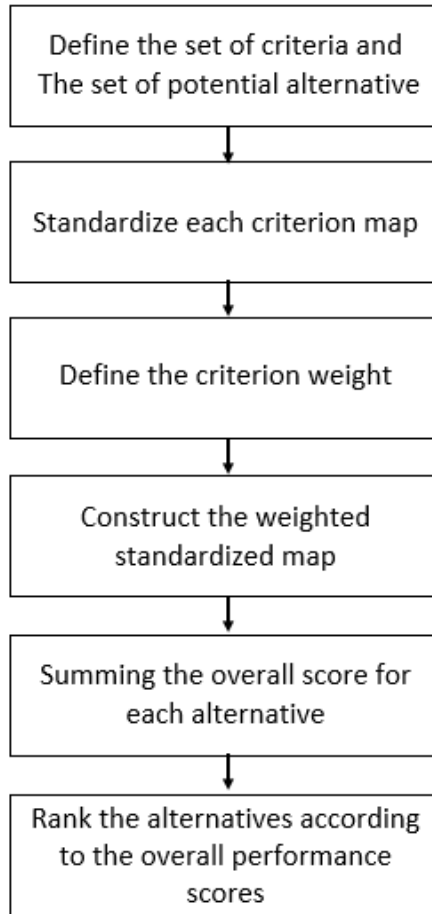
Define the set of criteria and The set of potential alternative

Standardize each criterion map

Define the criterion weight

Construct the weighted standardized map

Summing the overall score for each alternative

Rank the alternatives according to the overall performance scores